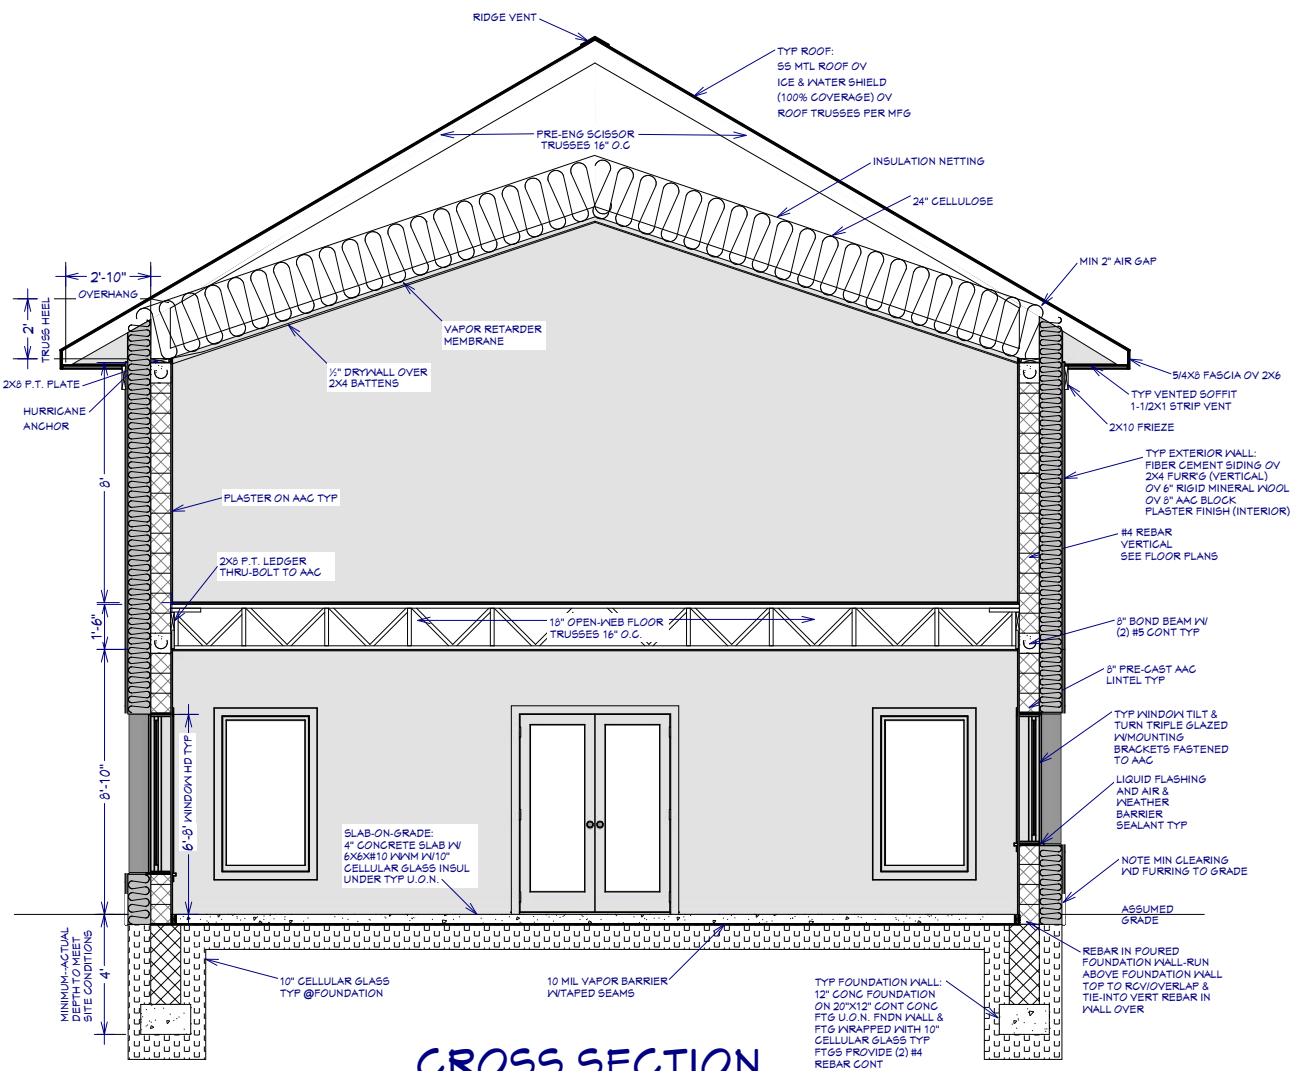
RIDGE VENT

TYP ROOF:
SS MTL ROOF OV
ICE & WATER SHIELD
(100% COVERAGE) OV
ROOF TRUSSES PER MFG

PRE-ENG SCISSOR
TRUSSES 16" O.C.

INSULATION NETTING

24" CELLULOSE

MIN 2" AIR GAP

2'-10"
OVERHANG

2'
TRUSS HEEL

VAPOR RETARDER
MEMBRANE

½" DRYWALL OVER
2X4 BATTENS

2X8 P.T. PLATE

HURRICANE
ANCHOR

5/4X8 FASCIA OV 2X6

TYP VENTED SOFFIT
1-1/2X1 STRIP VENT

2X10 FRIEZE

TYP EXTERIOR WALL:
FIBER CEMENT SIDING OV
2X4 FURR'G (VERTICAL)
OV 6" RIGID MINERAL WOOL
OV 8" AAC BLOCK
PLASTER FINISH (INTERIOR)

8'

PLASTER ON AAC TYP

#4 REBAR
VERTICAL
SEE FLOOR PLANS

2X8 P.T. LEDGER
THRU-BOLT TO AAC

1'-6"

18" OPEN-WEB FLOOR
TRUSSES 16" O.C.

8" BOND BEAM W/
(2) #5 CONT TYP

8" PRE-CAST AAC
LINTEL TYP

TYP WINDOW TILT &
TURN TRIPLE GLAZED
W/MOUNTING
BRACKETS FASTENED
TO AAC

8'-10"

6'-8" WINDOW HD TYP

LIQUID FLASHING
AND AIR &
WEATHER
BARRIER
SEALANT TYP

SLAB-ON-GRADE:
4" CONCRETE SLAB W/
6X6X#10 WWM W/10"
CELLULAR GLASS INSUL
UNDER TYP U.O.N.

NOTE MIN CLEARING
WD FURRING TO GRADE

ASSUMED
GRADE

MINIMUM-ACTUAL
DEPTH TO MEET
SITE CONDITIONS

4'

10" CELLULAR GLASS
TYP @FOUNDATION

10 MIL VAPOR BARRIER
W/TAPED SEAMS

TYP FOUNDATION WALL:
12" CONC FOUNDATION
ON 20"X12" CONT CONC
FTG U.O.N. FNDN WALL &
FTG WRAPPED WITH 10"
CELLULAR GLASS TYP
FTGS PROVIDE (2) #4
REBAR CONT

REBAR IN POURED
FOUNDATION WALL-RUN
ABOVE FOUNDATION WALL
TOP TO RCV/OVERLAP &
TIE-INTO VERT REBAR IN
WALL OVER

CROSS SECTION